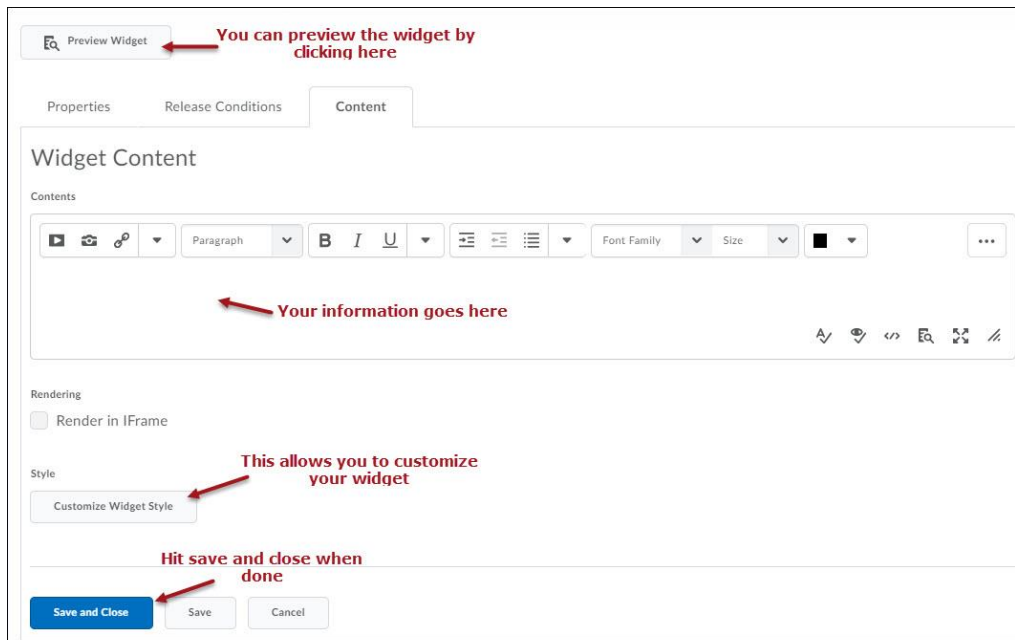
Preview Widget

You can preview the widget by clicking here

Properties Release Conditions Content

Widget Content

Contents

Paragraph B I U Font Family Size

Your information goes here

Rendering

Render in IFrame

Style

This allows you to customize your widget

Customize Widget Style

Hit save and close when done

Save and Close Save Cancel